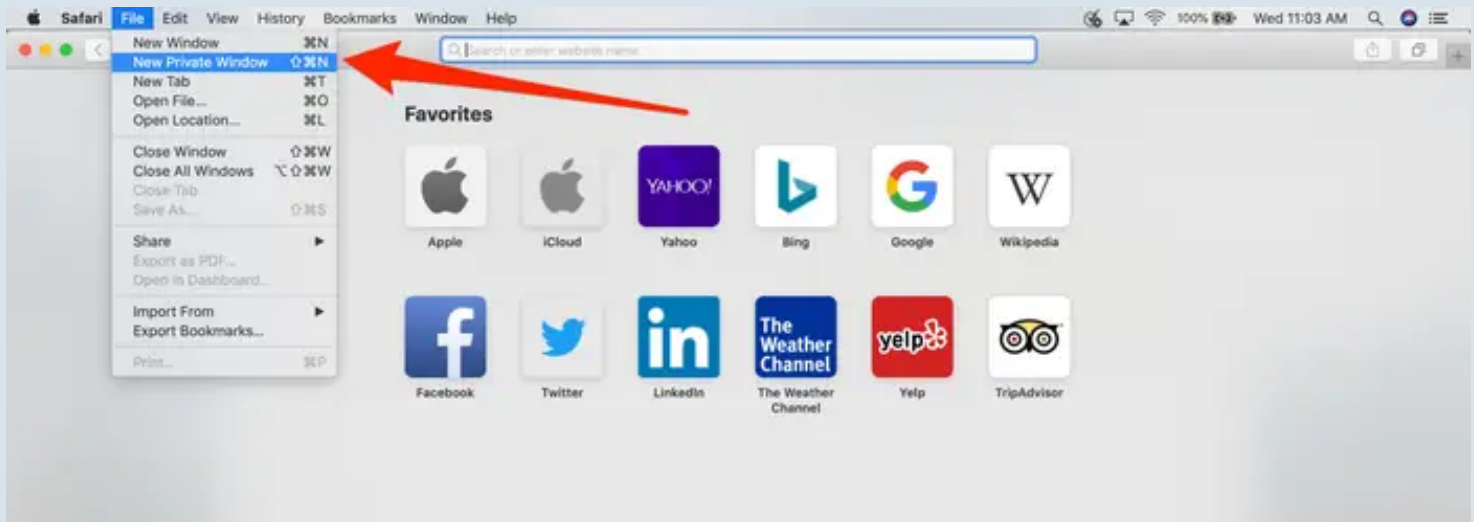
Safari File Edit View History Bookmarks Window Help

100% Wed 11:03 AM

New Window ⌘N
New Private Window ⇧⌘N
New Tab ⌘T
Open File... ⌘O
Open Location... ⌘L

Close Window ⇧⌘W
Close All Windows ⌥⇧⌘W
Close Tab
Save As... ⇧⌘S

Share ▶
Export as PDF...
Open in Dashboard...

Import From ▶
Export Bookmarks...

Print... ⌘P

Search or enter website name

Favorites

Apple
iCloud
YAHOO!
Yahoo
Bing
Google
W
Wikipedia
Facebook
Twitter
in
LinkedIn
The Weather Channel
The Weather Channel
yelp
Yelp
TripAdvisor